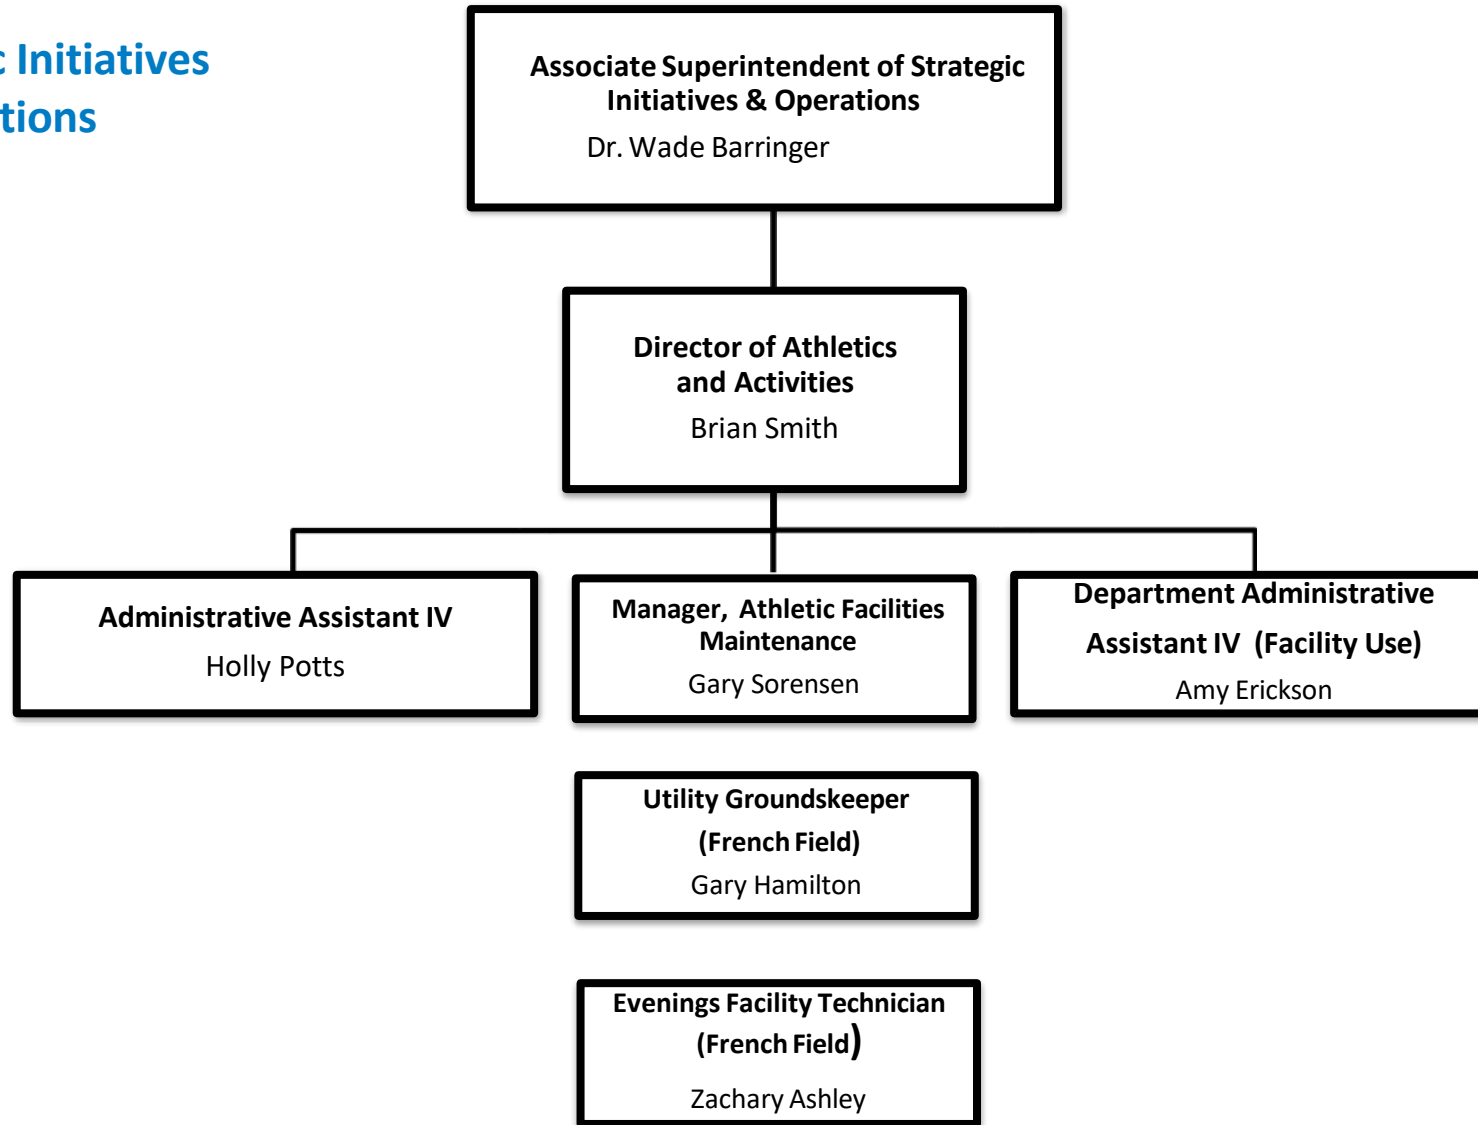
c Initiatives
tions

Associate Superintendent of Strategic Initiatives & Operations
Dr. Wade Barringer

Director of Athletics and Activities
Brian Smith

Administrative Assistant IV
Holly Potts

Manager, Athletic Facilities Maintenance
Gary Sorensen

Department Administrative Assistant IV (Facility Use)
Amy Erickson

Utility Groundskeeper (French Field)
Gary Hamilton

Evenings Facility Technician (French Field)
Zachary Ashley